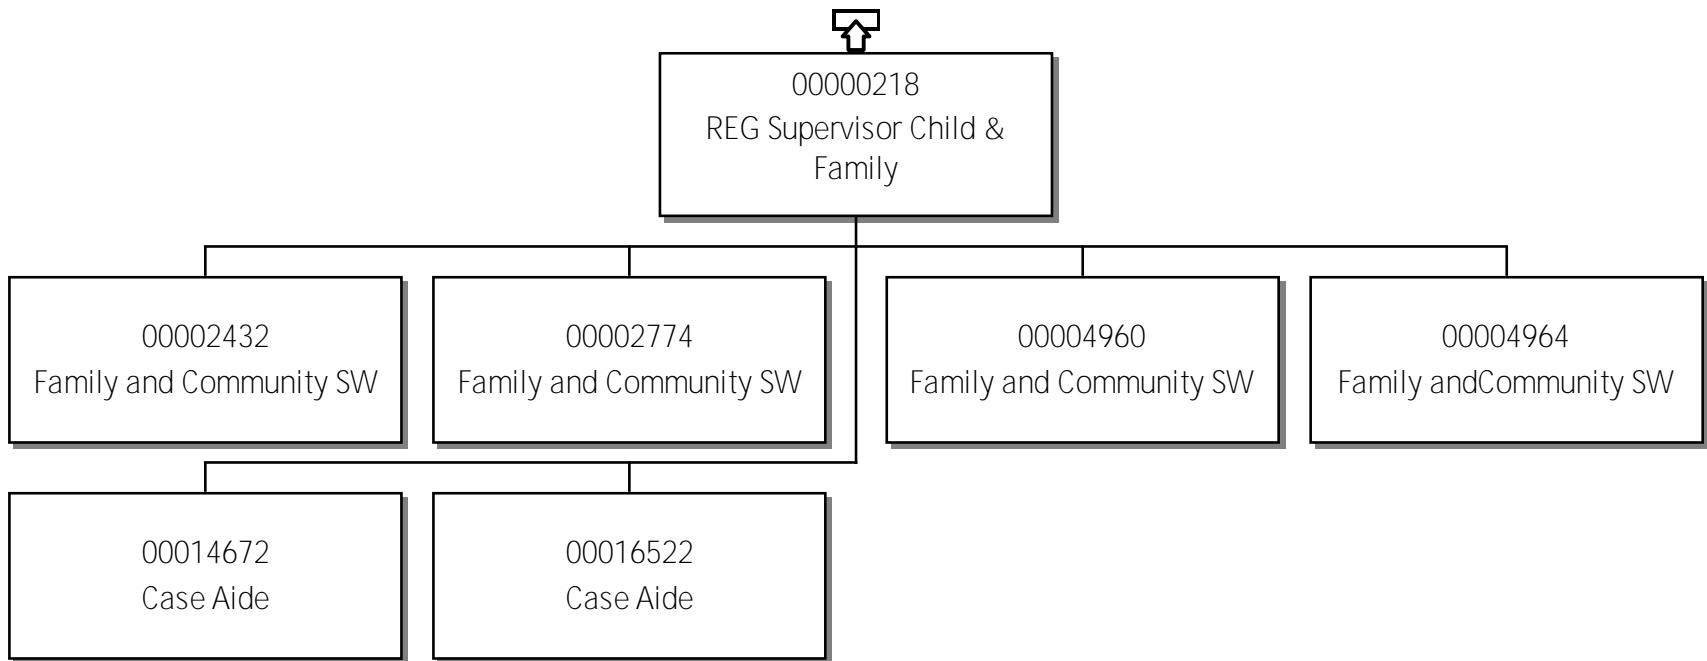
00000218
REG Supervisor Child & Family

00002432
Family and Community SW

00002774
Family and Community SW

00004960
Family and Community SW

00004964
Family andCommunity SW

00014672
Case Aide

00016522
Case Aide